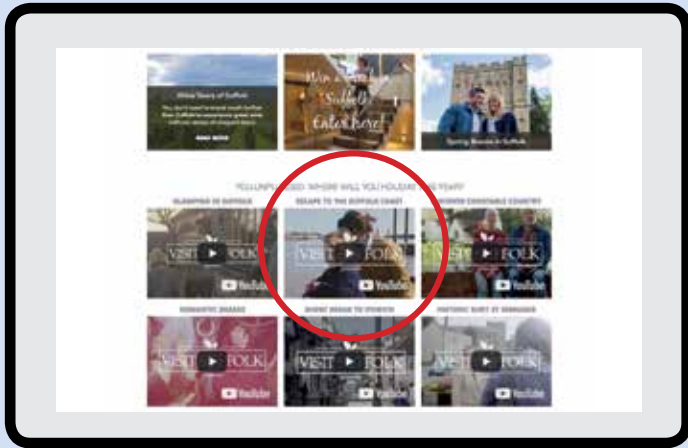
Wine Tours of Suffolk

READ MORE

Win a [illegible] Suffolk Enter here!

Spring Breaks in Suffolk

YOU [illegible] WHERE WILL YOU HOLIDAY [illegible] YEAR?

GLAMPING IN SUFFOLK

ESCAPE TO THE SUFFOLK COAST

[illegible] CONSTABLE COUNTRY

VISIT FOLK

YouTube

VISIT FOLK

YouTube

VISIT FOLK

YouTube

ROMANTIC BREAKS

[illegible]

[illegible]

VISIT FOLK

YouTube

VISIT FOLK

YouTube

VISIT FOLK

YouTube